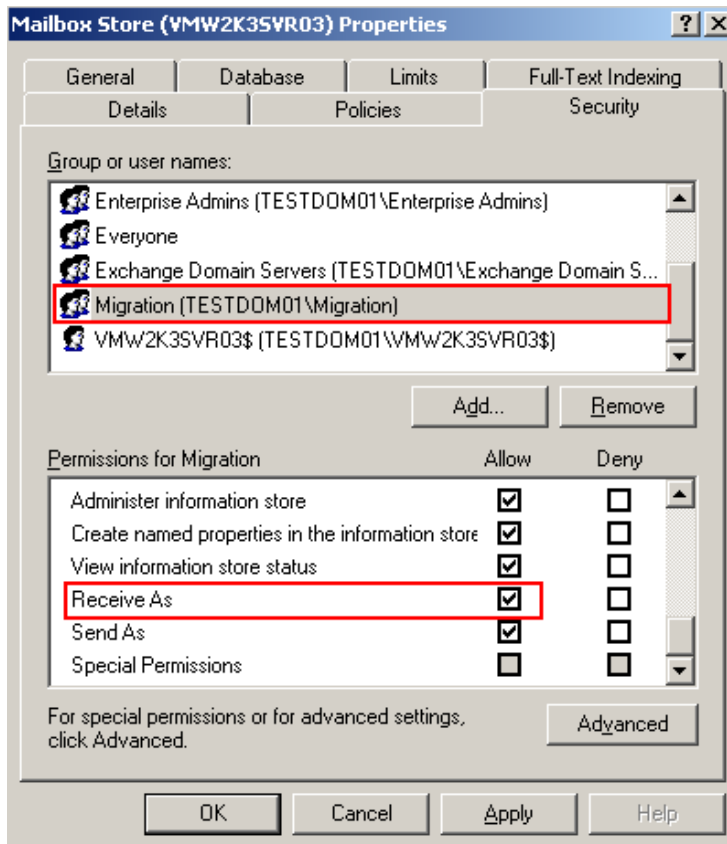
Mailbox Store (VMW2K3SVR03) Properties

?
X

General
Database
Limits
Full-Text Indexing
Details
Policies
Security

Group or user names:

Enterprise Admins (TESTDOM01\Enterprise Admins)
Everyone
Exchange Domain Servers (TESTDOM01\Exchange Domain S...
Migration (TESTDOM01\Migration)
VMW2K3SVR03$ (TESTDOM01\VMW2K3SVR03$)

Add...
Remove

Permissions for Migration

| | Allow | Deny |
|---|---|---|
| Administer information store | ☑ | ☐ |
| Create named properties in the information store | ☑ | ☐ |
| View information store status | ☑ | ☐ |
| Receive As | ☑ | ☐ |
| Send As | ☑ | ☐ |
| Special Permissions | ☐ | ☐ |

For special permissions or for advanced settings, click Advanced.

Advanced

OK
Cancel
Apply
Help